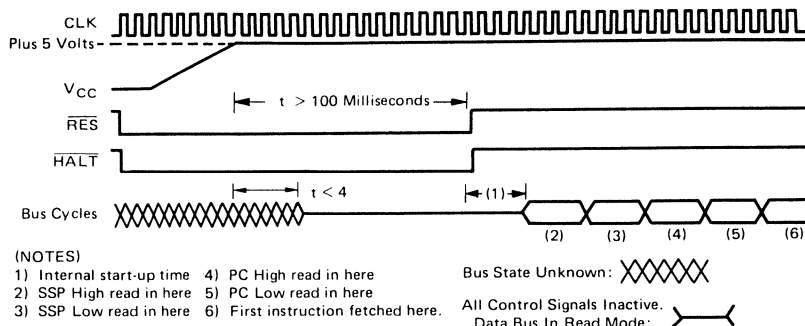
CLK

Plus 5 Volts

$V_{CC}$

$\overline{RES}$

$\overline{HALT}$

Bus Cycles

t > 100 Milliseconds

t < 4

(1)

(2) (3) (4) (5) (6)

(NOTES)
1) Internal start-up time
2) SSP High read in here
3) SSP Low read in here
4) PC High read in here
5) PC Low read in here
6) First instruction fetched here.

Bus State Unknown:

All Control Signals Inactive.
Data Bus In Read Mode: